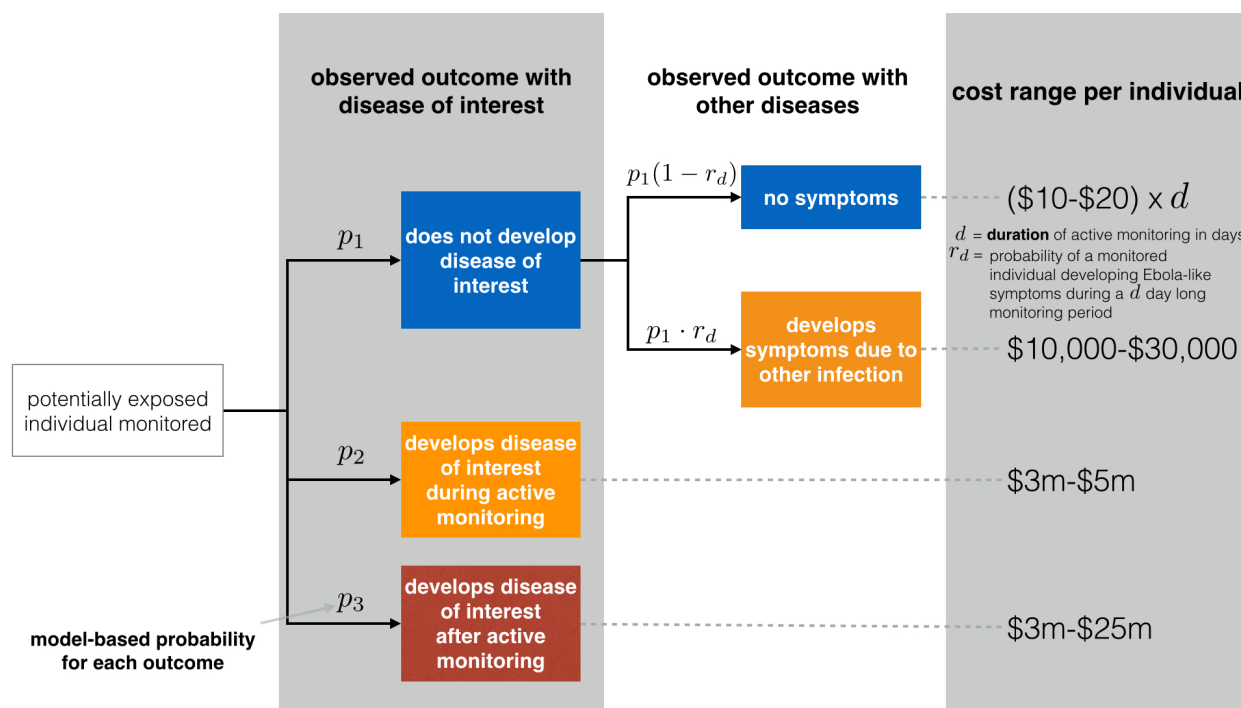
observed outcome with disease of interest

observed outcome with other diseases

cost range per individual

$p_1(1-r_d)$

no symptoms

($10-$20) x $d$

$d$ = **duration** of active monitoring in days

$r_d$ = probability of a monitored individual developing Ebola-like symptoms during a $d$ day long monitoring period

$p_1$

does not develop disease of interest

$p_1 \cdot r_d$

develops symptoms due to other infection

$10,000-$30,000

potentially exposed individual monitored

$p_2$

develops disease of interest during active monitoring

$3m-$5m

$p_3$

develops disease of interest after active monitoring

$3m-$25m

model-based probability for each outcome